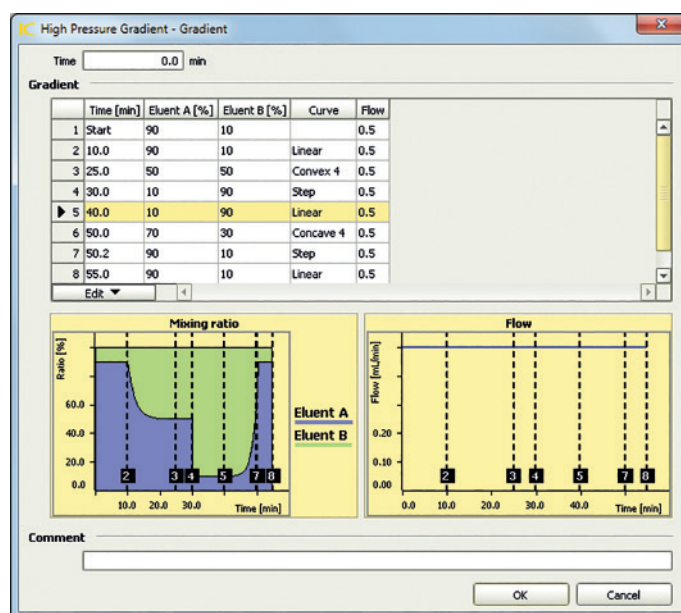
High Pressure Gradient - Gradient

Time 0.0 min

Gradient

| | Time [min] | Eluent A [%] | Eluent B [%] | Curve | Flow |
|---|---|---|---|---|---|
| 1 | Start | 90 | 10 | | 0.5 |
| 2 | 10.0 | 90 | 10 | Linear | 0.5 |
| 3 | 25.0 | 50 | 50 | Convex 4 | 0.5 |
| 4 | 30.0 | 10 | 90 | Step | 0.5 |
| 5 | 40.0 | 10 | 90 | Linear | 0.5 |
| 6 | 50.0 | 70 | 30 | Concave 4 | 0.5 |
| 7 | 50.2 | 90 | 10 | Step | 0.5 |
| 8 | 55.0 | 90 | 10 | Linear | 0.5 |

Edit ▼

Mixing ratio

Ratio [%]

60.0
40.0
20.0
0.0

2 3 4 5 7 8

10.0 20.0 30.0 Time [min]

Eluent A
Eluent B

Flow

Flow [mL/min]

0.20
0.10
0.00

2 3 4 5 7 8

0.0 10.0 20.0 30.0 40.0 Time [min]

Comment

OK Cancel